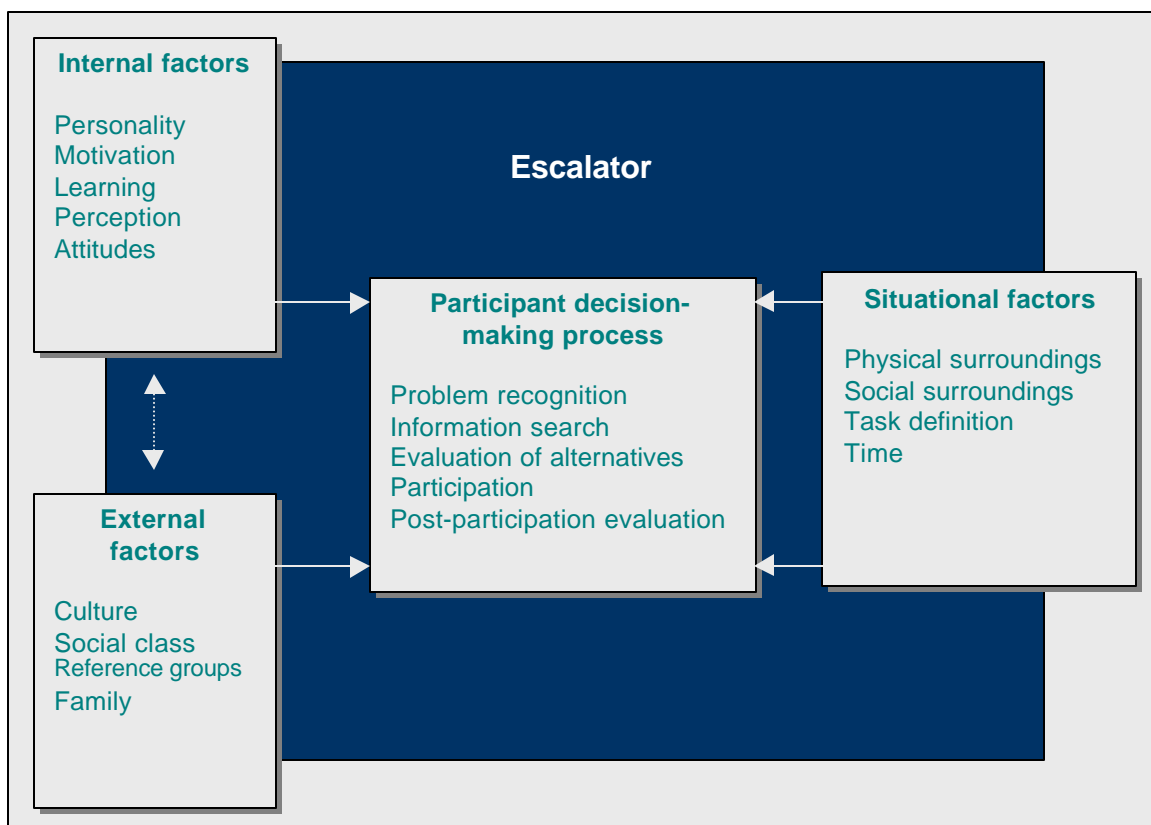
Internal factors

Personality
Motivation
Learning
Perception
Attitudes

Escalator

Participant decision-making process

Problem recognition
Information search
Evaluation of alternatives
Participation
Post-participation evaluation

Situational factors

Physical surroundings
Social surroundings
Task definition
Time

External factors

Culture
Social class
Reference groups
Family